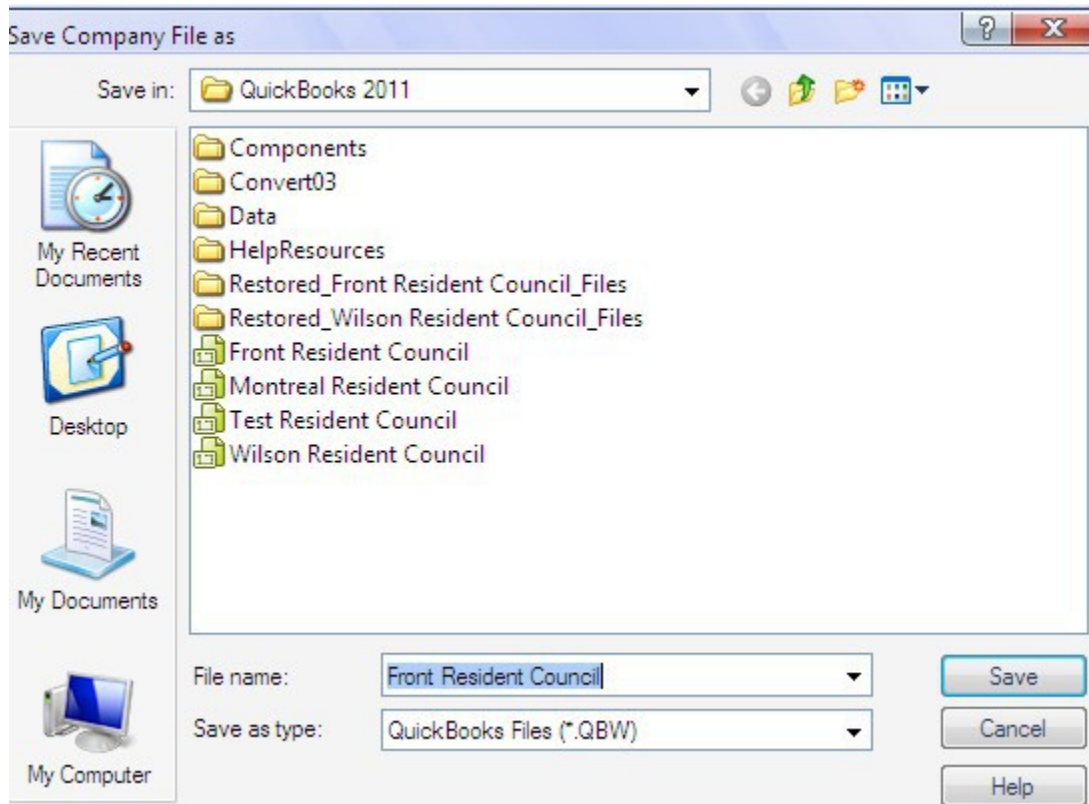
Save Company File as

?

X

Save in: QuickBooks 2011

Components
Convert03
Data
HelpResources
Restored_Front Resident Council_Files
Restored_Wilson Resident Council_Files
Front Resident Council
Montreal Resident Council
Test Resident Council
Wilson Resident Council

My Recent Documents

Desktop

My Documents

My Computer

File name: Front Resident Council

Save as type: QuickBooks Files (*.QBW)

Save

Cancel

Help